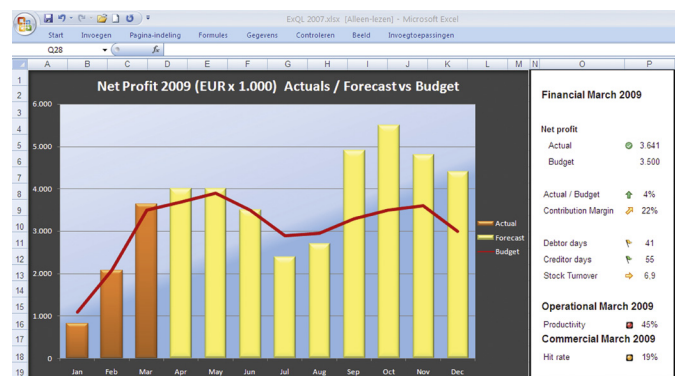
ExQL 2007.xlsx [Alleen-lezen] - Microsoft Excel

Start Invoegen Pagina-indeling Formules Gegevens Controleren Beeld Invoegtoepassingen

Q28 $f_x$

A B C D E F G H I J K L M N O P

Net Profit 2009 (EUR x 1.000) Actuals / Forecast vs Budget

6.000
5.000
4.000
3.000
2.000
1.000
0

Jan Feb Mar Apr May Jun Jul Aug Sep Oct Nov Dec

Actual
Forecast
Budget

Financial March 2009

Net profit

| | |
|---|---|
| Actual | 3.641 |
| Budget | 3.500 |
| Actual / Budget | 4% |
| Contribution Margin | 22% |
| Debtor days | 41 |
| Creditor days | 55 |
| Stock Turnover | 6,9 |

Operational March 2009

| | |
|---|---|
| Productivity | 45% |

Commercial March 2009

| | |
|---|---|
| Hit rate | 19% |

1 2 3 4 5 6 7 8 9 10 11 12 13 14 15 16 17 18 19